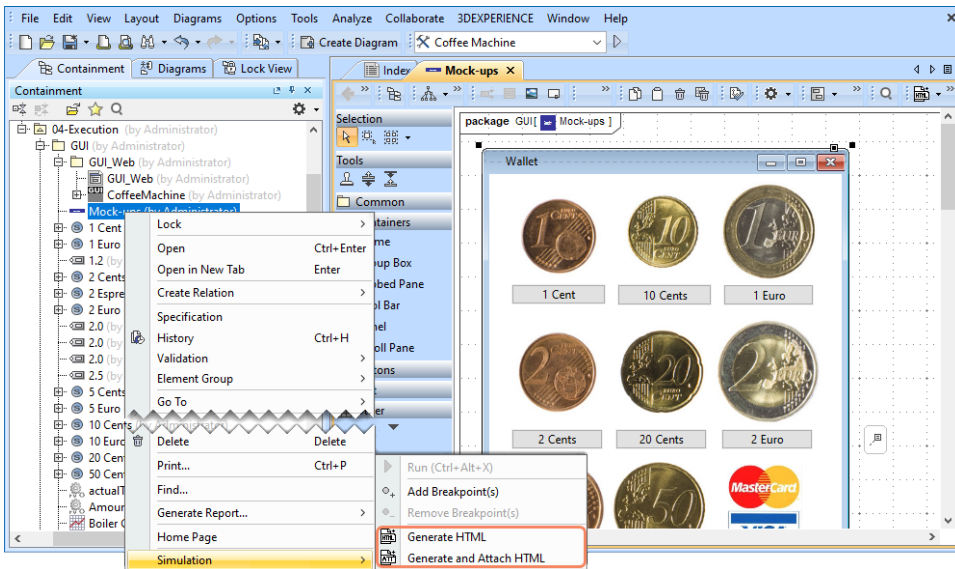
File Edit View Layout Diagrams Options Tools Analyze Collaborate 3DEXPERIENCE Window Help

Create Diagram Coffee Machine

Containment Diagrams Lock View

Containment

04-Execution (by Administrator)
GUI (by Administrator)
GUI_Web (by Administrator)
GUI_Web (by Administrator)
CoffeeMachine (by Administrator)
Mock-ups (by Administrator)
1 Cent
1 Euro
1.2 (by
2 Cents
2 Espre
2 Euro
2.0 (by
2.0 (by
2.0 (by
2.5 (by
5 Cents
5 Euro
10 Cents
10 Euro
20 Cent
50 Cent
actualT
Amoun
Boiler C

Lock
Open Ctrl+Enter
Open in New Tab Enter
Create Relation
Specification
History Ctrl+H
Validation
Element Group
Go To
Delete Delete
Print... Ctrl+P
Find...
Generate Report...
Home Page
Simulation

Run (Ctrl+Alt+X)
Add Breakpoint(s)
Remove Breakpoint(s)
Generate HTML
Generate and Attach HTML

Index Mock-ups

Selection
Tools
Common
ntainers
me
oup Box
bed Pane
ol Bar
nel
oll Pane
tons

package GUI[ Mock-ups ]

Wallet

1 Cent
10 Cents
1 Euro
2 Cents
20 Cents
2 Euro

MasterCard
VISA